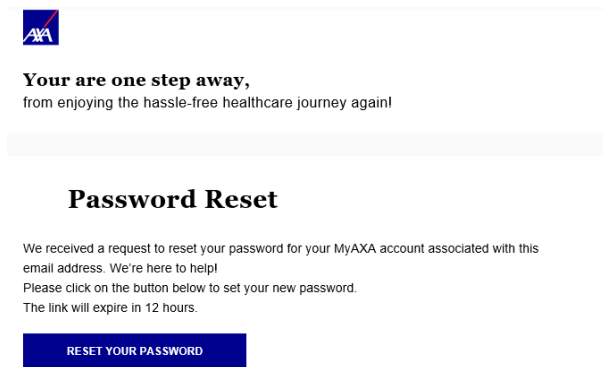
AXA

Your are one step away,
from enjoying the hassle-free healthcare journey again!

Password Reset

We received a request to reset your password for your MyAXA account associated with this email address. We're here to help!
Please click on the button below to set your new password.
The link will expire in 12 hours.

RESET YOUR PASSWORD